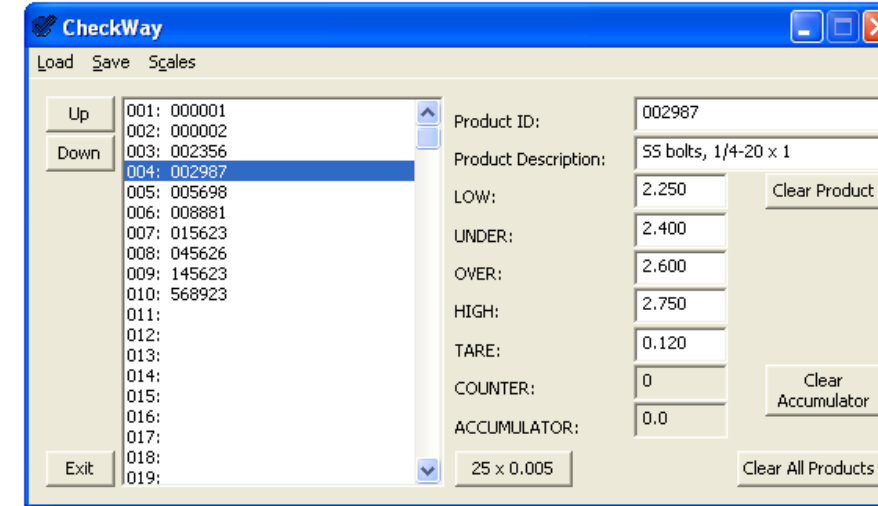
CheckWay

Load Save Scales

Up
Down
Exit

001: 000001
002: 000002
003: 002356
004: 002987
005: 005698
006: 008881
007: 015623
008: 045626
009: 145623
010: 568923
011:
012:
013:
014:
015:
016:
017:
018:
019:

Product ID: 002987
Product Description: SS bolts, 1/4-20 x 1
LOW: 2.250
UNDER: 2.400
OVER: 2.600
HIGH: 2.750
TARE: 0.120
COUNTER: 0
ACCUMULATOR: 0.0

Clear Product
Clear Accumulator
25 x 0.005
Clear All Products